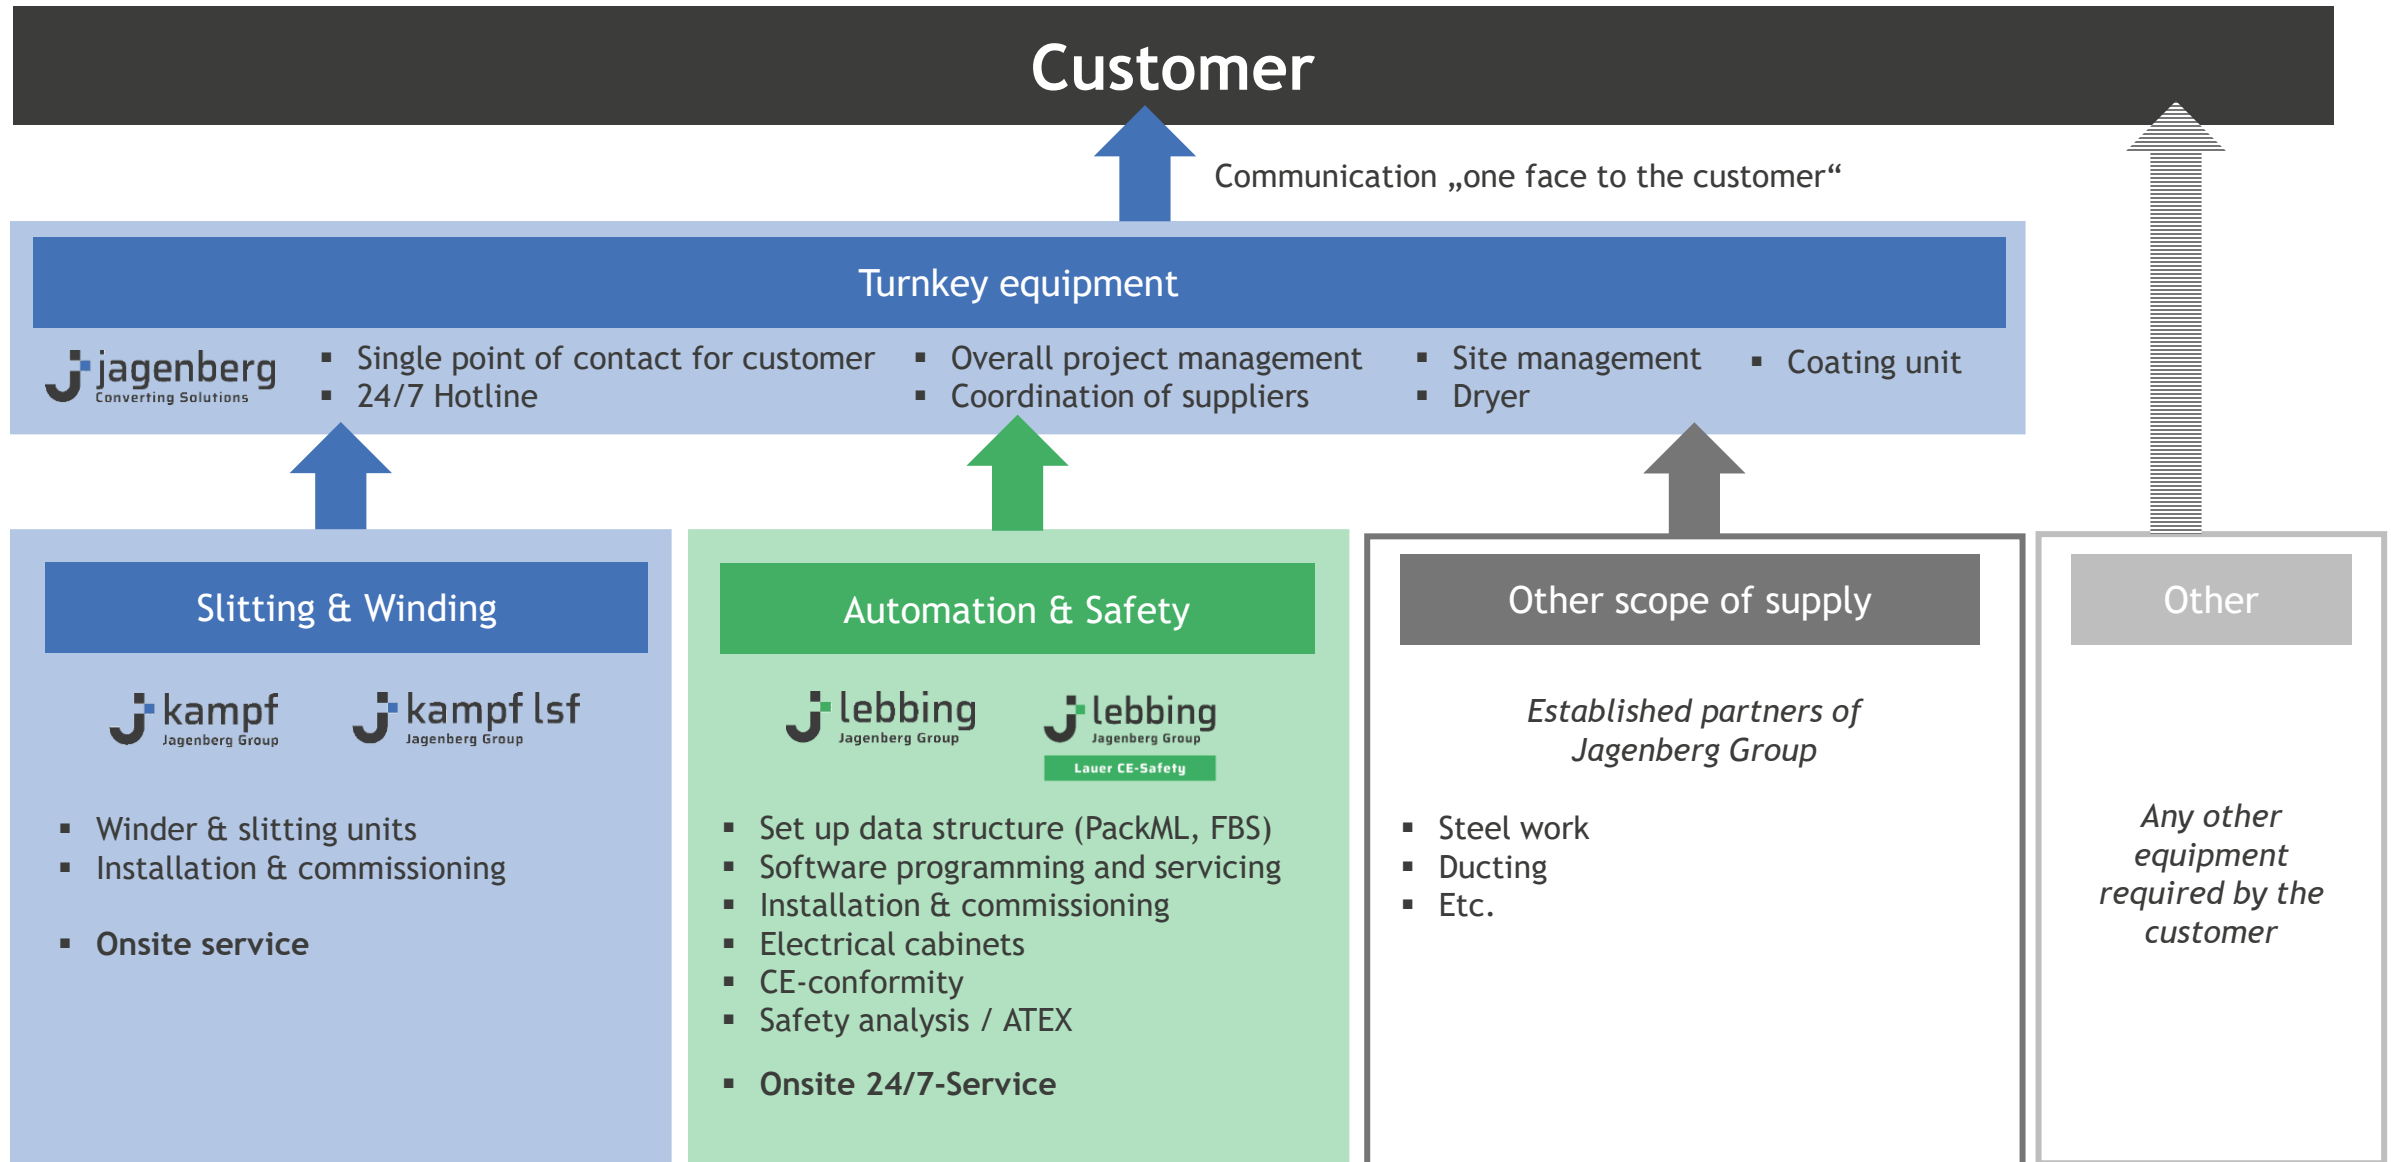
Customer

Communication „one face to the customer“

Turnkey equipment

jagenberg
Converting Solutions

- Single point of contact for customer
- 24/7 Hotline
- Overall project management
- Coordination of suppliers
- Site management
- Dryer
- Coating unit

Slitting & Winding

kampf
Jagenberg Group

kampf lsf
Jagenberg Group

- Winder & slitting units
- Installation & commissioning
- Onsite service

Automation & Safety

lebbing
Jagenberg Group

lebbing
Jagenberg Group
Lauer CE-Safety

- Set up data structure (PackML, FBS)
- Software programming and servicing
- Installation & commissioning
- Electrical cabinets
- CE-conformity
- Safety analysis / ATEX
- Onsite 24/7-Service

Other scope of supply

Established partners of Jagenberg Group

- Steel work
- Ducting
- Etc.

Other

Any other equipment required by the customer